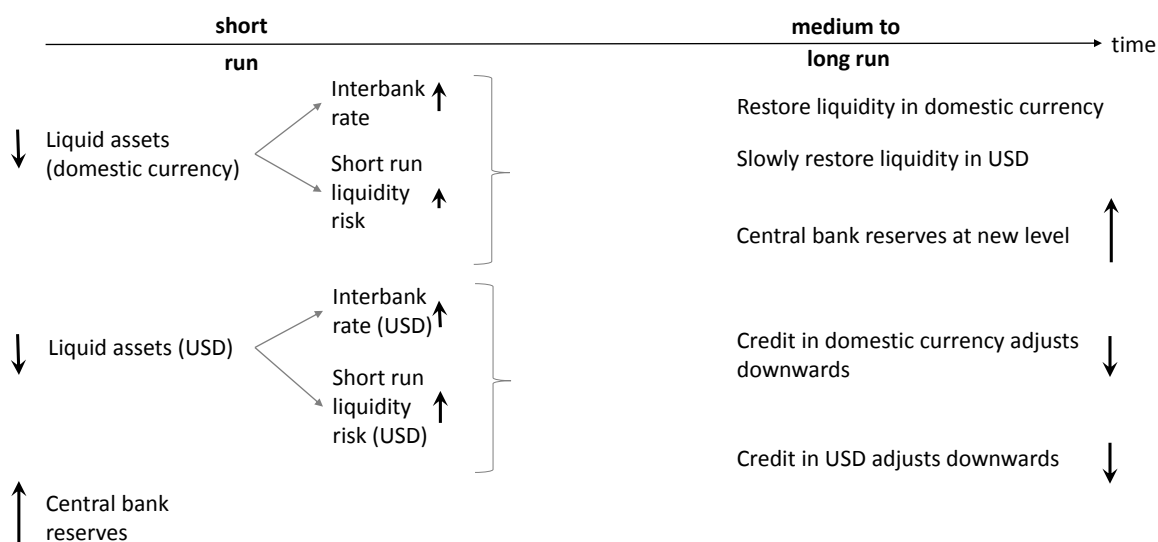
short

run

medium to

long run

time

Liquid assets (domestic currency)

Interbank rate

Short run liquidity risk

Restore liquidity in domestic currency

Slowly restore liquidity in USD

Central bank reserves at new level

Liquid assets (USD)

Interbank rate (USD)

Short run liquidity risk (USD)

Credit in domestic currency adjusts downwards

Credit in USD adjusts downwards

Central bank reserves